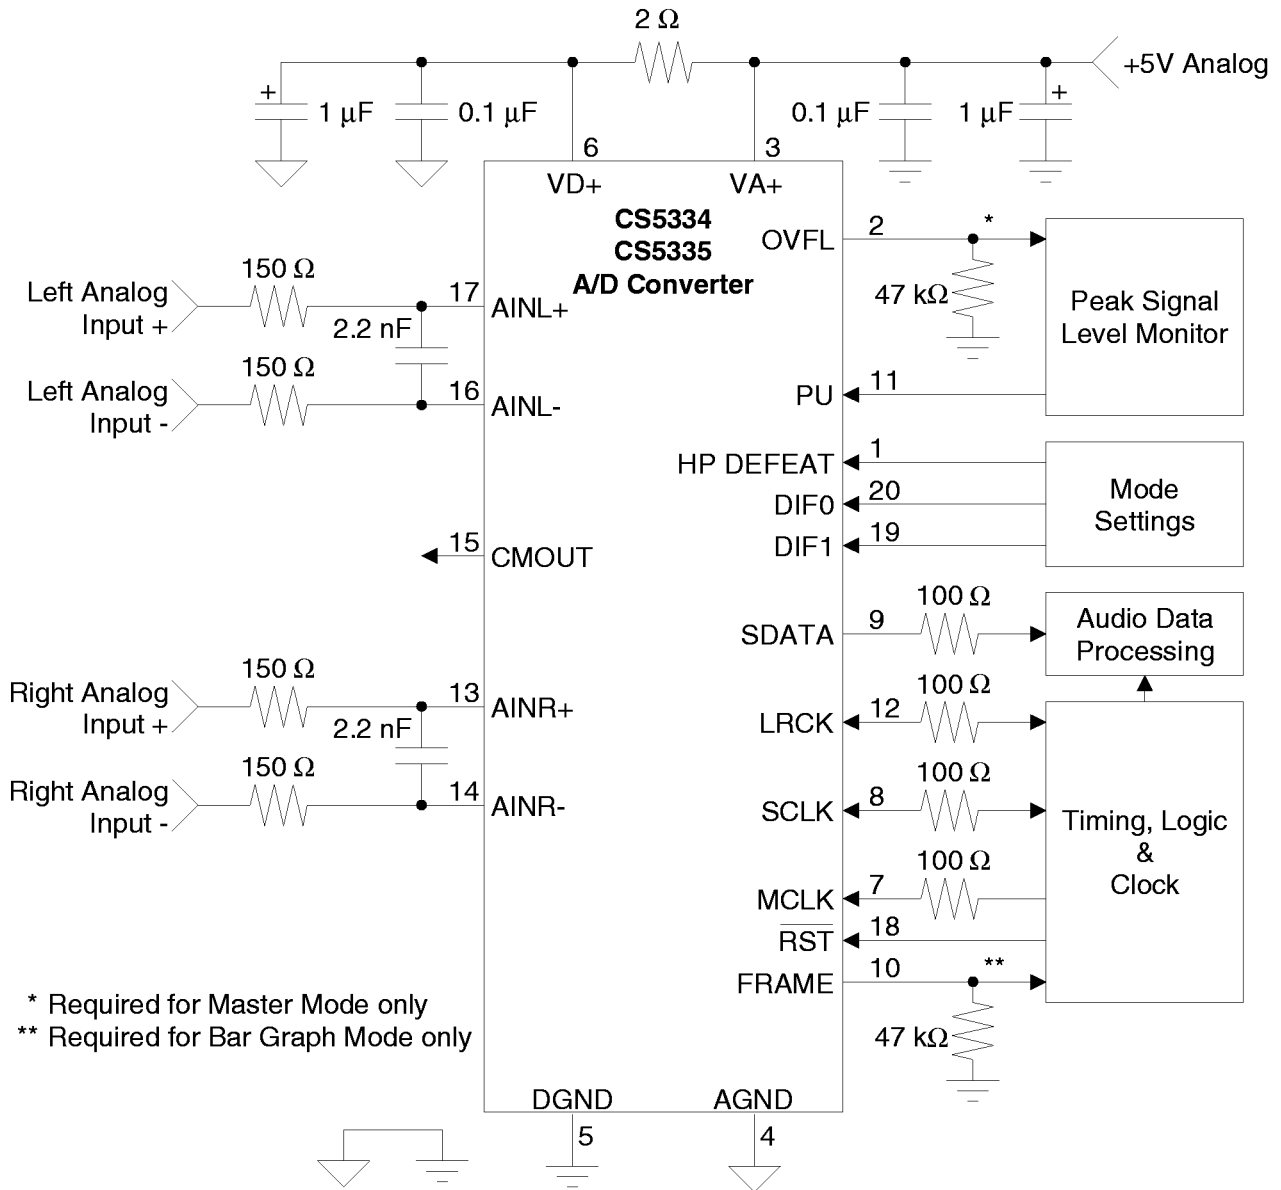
2 Ω

+5V Analog

+ 1 µF 0.1 µF 0.1 µF 1 µF +

6 3

VD+ VA+

CS5334
CS5335
A/D Converter

OVFL 2 *

47 kΩ

Peak Signal Level Monitor

Left Analog Input + 150 Ω 17 AINL+

2.2 nF

Left Analog Input - 150 Ω 16 AINL-

PU 11

HP DEFEAT 1

DIF0 20

DIF1 19

Mode Settings

15 CMOUT

SDATA 9 100 Ω

Audio Data Processing

Right Analog Input + 150 Ω 13 AINR+

2.2 nF

LRCK 12 100 Ω

Right Analog Input - 150 Ω 14 AINR-

SCLK 8 100 Ω

Timing, Logic & Clock

MCLK 7 100 Ω

$\overline{RST}$ 18

FRAME 10 **

47 kΩ

* Required for Master Mode only
** Required for Bar Graph Mode only

DGND 5

AGND 4